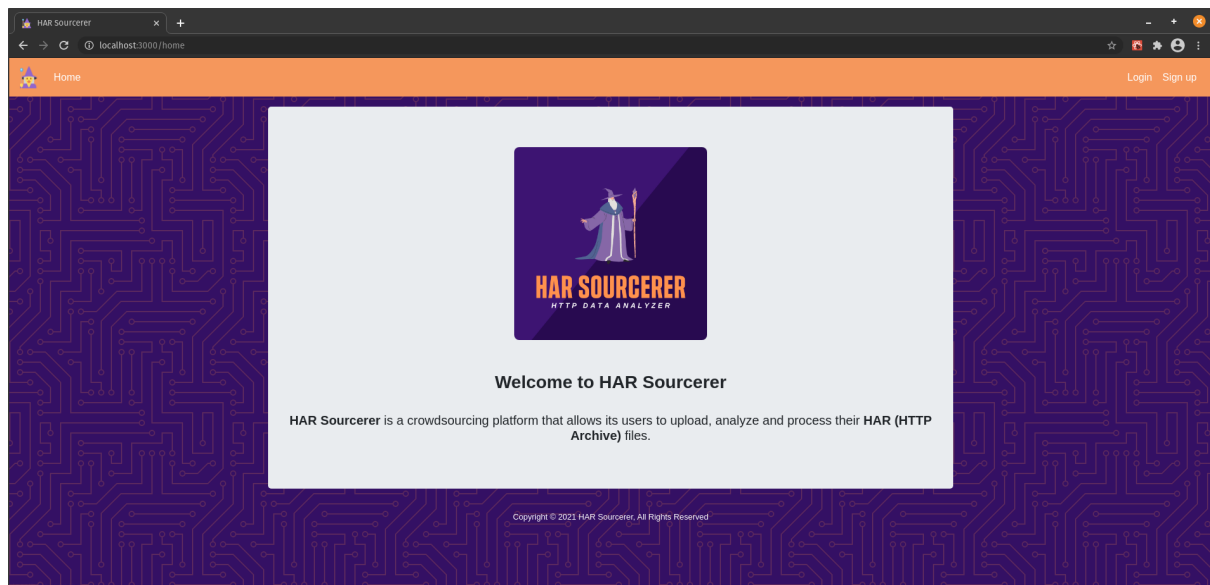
HAR Sourcerer
localhost:3000/home

Home

Login Sign up

HAR SOURCERER
HTTP DATA ANALYZER

Welcome to HAR Sourcerer

HAR Sourcerer is a crowdsourcing platform that allows its users to upload, analyze and process their HAR (HTTP Archive) files.

Copyright © 2021 HAR Sourcerer. All Rights Reserved